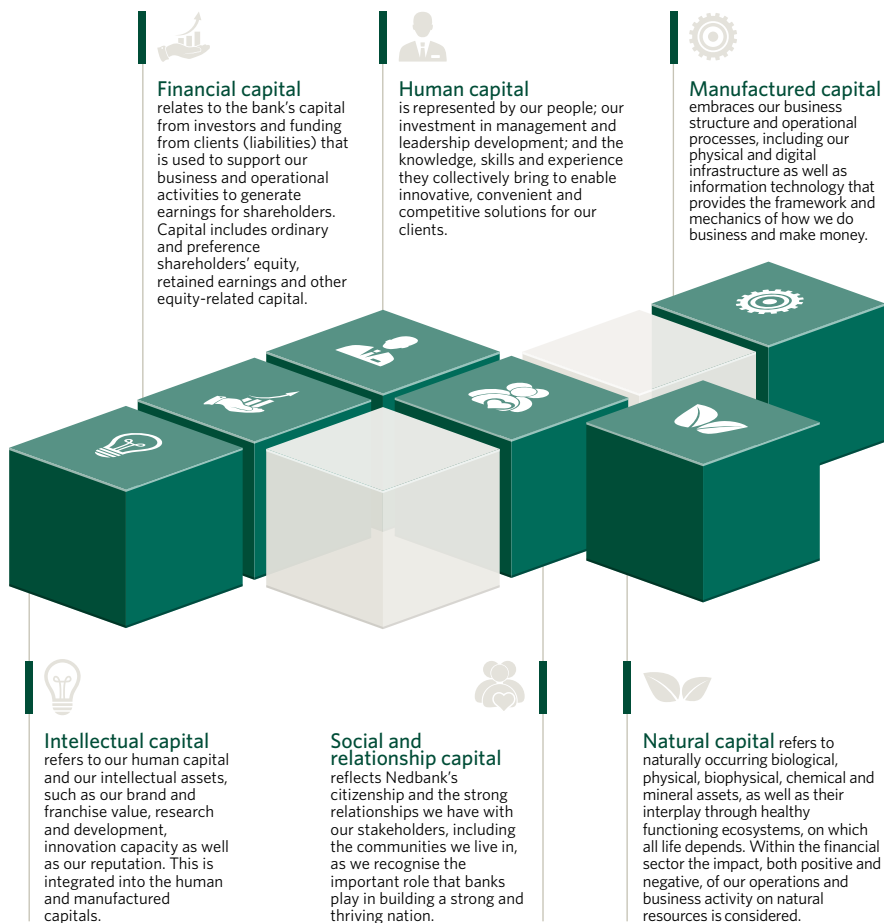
Financial capital
relates to the bank's capital from investors and funding from clients (liabilities) that is used to support our business and operational activities to generate earnings for shareholders. Capital includes ordinary and preference shareholders' equity, retained earnings and other equity-related capital.

Human capital
is represented by our people; our investment in management and leadership development; and the knowledge, skills and experience they collectively bring to enable innovative, convenient and competitive solutions for our clients.

Manufactured capital
embraces our business structure and operational processes, including our physical and digital infrastructure as well as information technology that provides the framework and mechanics of how we do business and make money.

Intellectual capital
refers to our human capital and our intellectual assets, such as our brand and franchise value, research and development, innovation capacity as well as our reputation. This is integrated into the human and manufactured capitals.

Social and relationship capital
reflects Nedbank's citizenship and the strong relationships we have with our stakeholders, including the communities we live in, as we recognise the important role that banks play in building a strong and thriving nation.

Natural capital refers to naturally occurring biological, physical, biophysical, chemical and mineral assets, as well as their interplay through healthy functioning ecosystems, on which all life depends. Within the financial sector the impact, both positive and negative, of our operations and business activity on natural resources is considered.